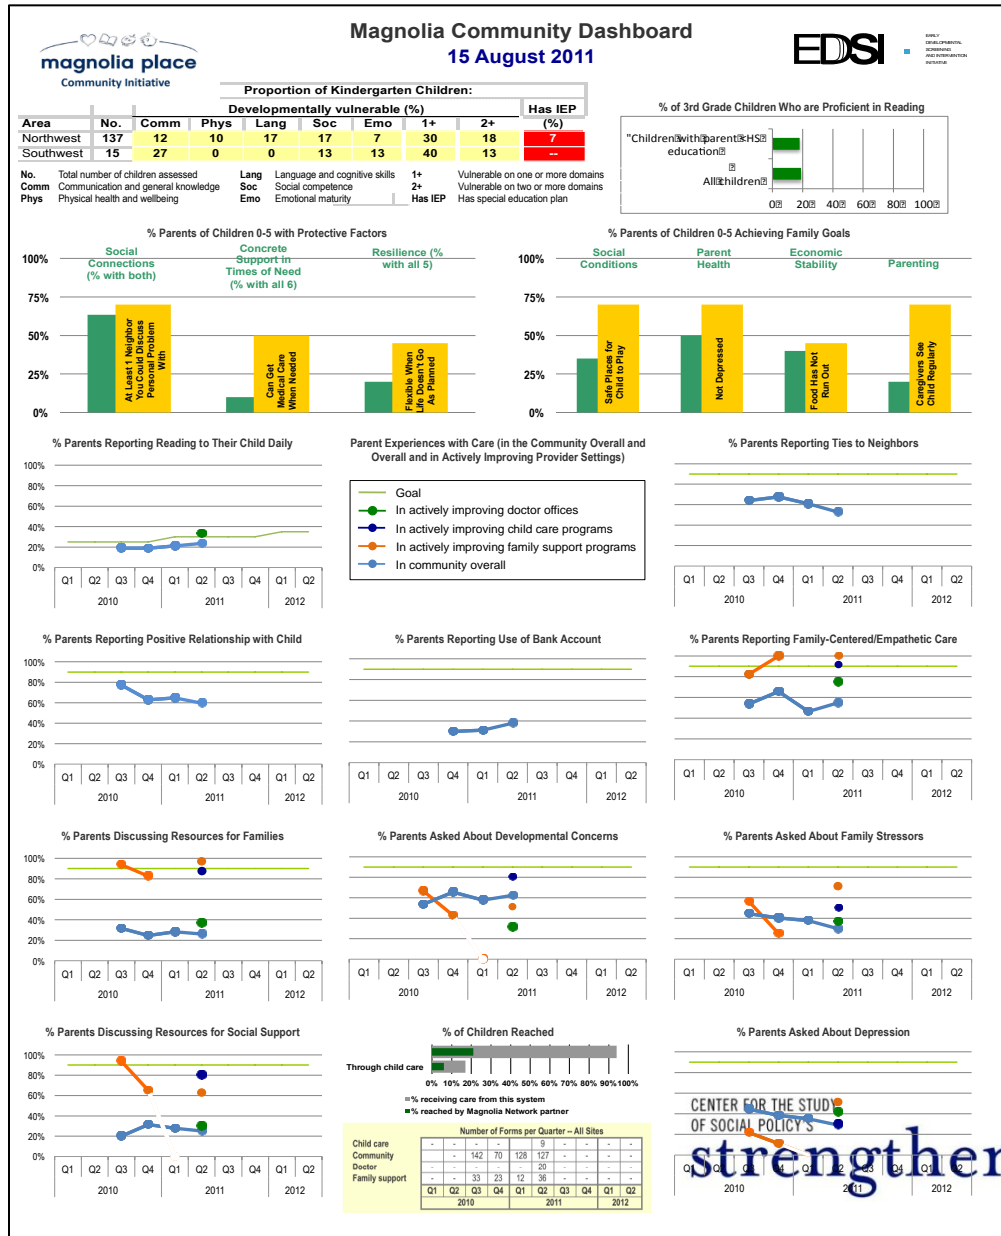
magnolia place
Community Initiative

Magnolia Community Dashboard
15 August 2011

EDSI
EARLY DEVELOPMENTAL SCREENING AND INTERVENTION INITIATIVE

Proportion of Kindergarten Children:
Developmentally vulnerable (%)

| Area | No. | Comm | Phys | Lang | Soc | Emo | 1+ | 2+ | Has IEP (%) |
|---|---|---|---|---|---|---|---|---|---|
| Northwest | 137 | 12 | 10 | 17 | 17 | 7 | 30 | 18 | 7 |
| Southwest | 15 | 27 | 0 | 0 | 13 | 13 | 40 | 13 | -- |

No. Total number of children assessed
Comm Communication and general knowledge
Phys Physical health and wellbeing
Lang Language and cognitive skills
Soc Social competence
Emo Emotional maturity
1+ Vulnerable on one or more domains
2+ Vulnerable on two or more domains
Has IEP Has special education plan

% of 3rd Grade Children Who are Proficient in Reading
"Children with parent HS education"
All children
0 20 40 60 80 100

% Parents of Children 0-5 with Protective Factors
100% 75% 50% 25% 0%
Social Connections (% with both)
Concrete Support in Times of Need (% with all 6)
Resilience (% with all 5)
At Least 1 Neighbor You Could Discuss Personal Problem With
Can Get Medical Care When Needed
Flexible When Life Doesn't Go As Planned

% Parents of Children 0-5 Achieving Family Goals
100% 75% 50% 25% 0%
Social Conditions
Parent Health
Economic Stability
Parenting
Safe Places for Child to Play
Not Depressed
Food Has Not Run Out
Caregivers See Child Regularly

% Parents Reporting Reading to Their Child Daily
100% 80% 60% 40% 20% 0%
Q1 Q2 Q3 Q4 Q1 Q2 Q3 Q4 Q1 Q2
2010 2011 2012

Parent Experiences with Care (in the Community Overall and Overall and in Actively Improving Provider Settings)
Goal
In actively improving doctor offices
In actively improving child care programs
In actively improving family support programs
In community overall

% Parents Reporting Ties to Neighbors
Q1 Q2 Q3 Q4 Q1 Q2 Q3 Q4 Q1 Q2
2010 2011 2012

% Parents Reporting Positive Relationship with Child
100% 80% 60% 40% 20% 0%
Q1 Q2 Q3 Q4 Q1 Q2 Q3 Q4 Q1 Q2
2010 2011 2012

% Parents Reporting Use of Bank Account
Q1 Q2 Q3 Q4 Q1 Q2 Q3 Q4 Q1 Q2
2010 2011 2012

% Parents Reporting Family-Centered/Empathetic Care
Q1 Q2 Q3 Q4 Q1 Q2 Q3 Q4 Q1 Q2
2010 2011 2012

% Parents Discussing Resources for Families
100% 80% 60% 40% 20% 0%
Q1 Q2 Q3 Q4 Q1 Q2 Q3 Q4 Q1 Q2
2010 2011 2012

% Parents Asked About Developmental Concerns
Q1 Q2 Q3 Q4 Q1 Q2 Q3 Q4 Q1 Q2
2010 2011 2012

% Parents Asked About Family Stressors
Q1 Q2 Q3 Q4 Q1 Q2 Q3 Q4 Q1 Q2
2010 2011 2012

% Parents Discussing Resources for Social Support
100% 80% 60% 40% 20% 0%
Q1 Q2 Q3 Q4 Q1 Q2 Q3 Q4 Q1 Q2
2010 2011 2012

% of Children Reached
Through child care
0% 10% 20% 30% 40% 50% 60% 70% 80% 90% 100%
% receiving care from this system
% reached by Magnolia Network partner

Number of Forms per Quarter – All Sites

| | Q1 | Q2 | Q3 | Q4 | Q1 | Q2 | Q3 | Q4 | Q1 | Q2 |
|---|---|---|---|---|---|---|---|---|---|---|
| Child care | - | - | - | - | - | 9 | - | - | - | - |
| Community | - | 142 | 70 | 128 | 127 | - | - | - | - | - |
| Doctor | - | - | - | - | - | 20 | - | - | - | - |
| Family support | - | 33 | 23 | 12 | 36 | - | - | - | - | - |
| | 2010 | | | | 2011 | | | | 2012 | |

% Parents Asked About Depression
Q1 Q2 Q3 Q4 Q1 Q2 Q3 Q4 Q1 Q2
2010 2011 2012

CENTER FOR THE STUDY OF SOCIAL POLICY'S
strengthen